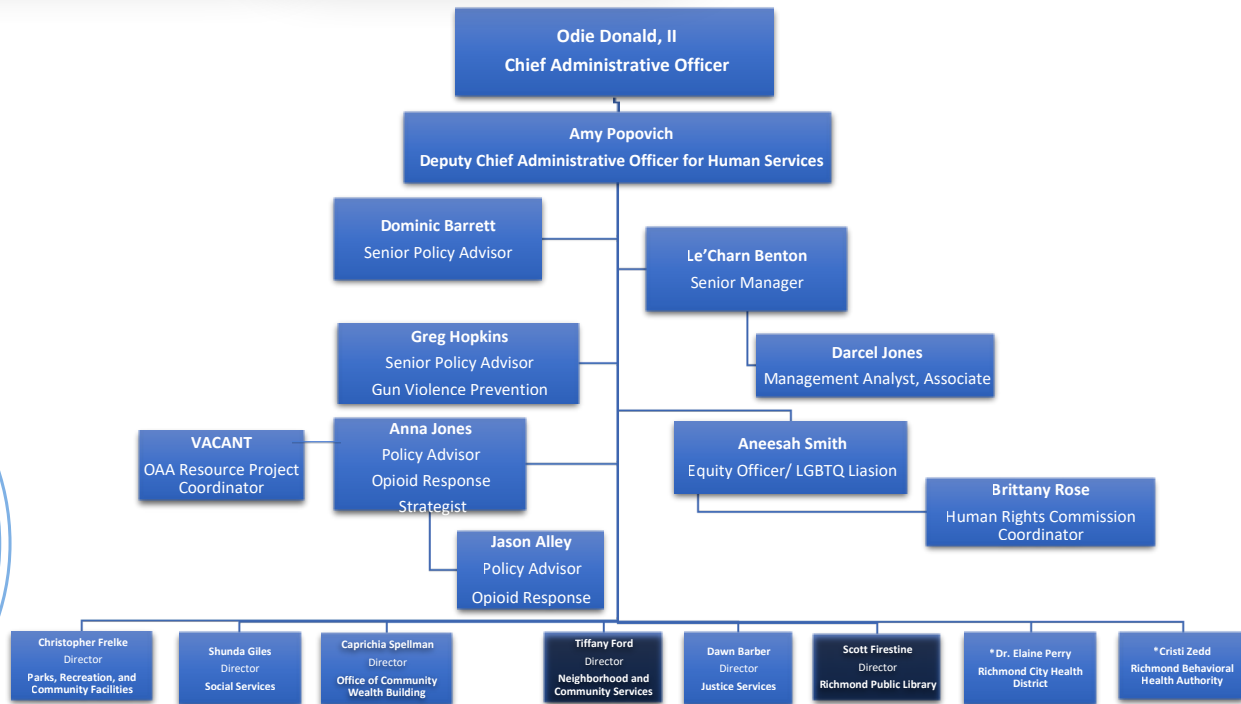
Odie Donald, II
Chief Administrative Officer

Amy Popovich
Deputy Chief Administrative Officer for Human Services

Dominic Barrett
Senior Policy Advisor

Le'Charn Benton
Senior Manager

Darcel Jones
Management Analyst, Associate

Greg Hopkins
Senior Policy Advisor
Gun Violence Prevention

VACANT
OAA Resource Project Coordinator

Anna Jones
Policy Advisor
Opioid Response Strategist

Aneesah Smith
Equity Officer/ LGBTQ Liasion

Brittany Rose
Human Rights Commission Coordinator

Jason Alley
Policy Advisor
Opioid Response

Christopher Frelke
Director
Parks, Recreation, and Community Facilities

Shunda Giles
Director
Social Services

Caprichia Spellman
Director
Office of Community Wealth Building

Tiffany Ford
Director
Neighborhood and Community Services

Dawn Barber
Director
Justice Services

Scott Firestine
Director
Richmond Public Library

*Dr. Elaine Perry
Richmond City Health District

*Cristi Zedd
Richmond Behavioral Health Authority